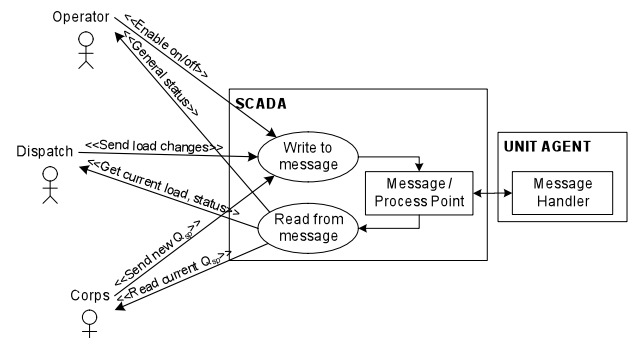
Operator

<<Enable on/off>>

<<General status>>

SCADA

Dispatch

<<Send load changes>>

Write to message

<<Get current load, status>>

Message / Process Point

UNIT AGENT

Message Handler

Read from message

<<Send new $Q_{sp}$>>

<<Read current $Q_{sp}$>>

Corps